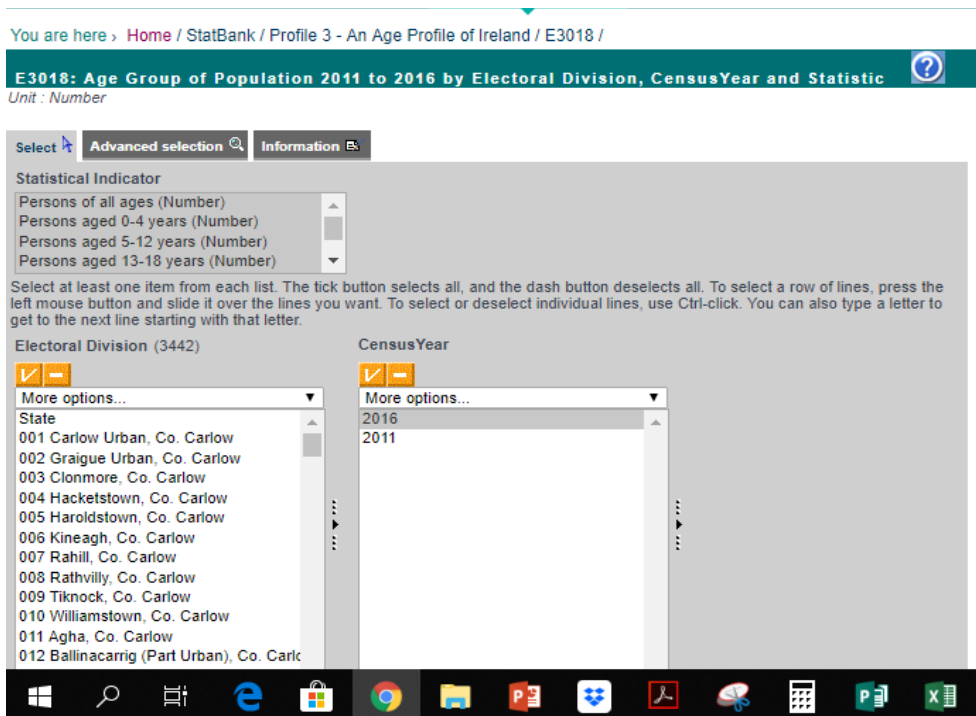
You are here › Home / StatBank / Profile 3 - An Age Profile of Ireland / E3018 /

E3018: Age Group of Population 2011 to 2016 by Electoral Division, CensusYear and Statistic
Unit : Number

Select | Advanced selection | Information

Statistical Indicator
Persons of all ages (Number)
Persons aged 0-4 years (Number)
Persons aged 5-12 years (Number)
Persons aged 13-18 years (Number)

Select at least one item from each list. The tick button selects all, and the dash button deselects all. To select a row of lines, press the left mouse button and slide it over the lines you want. To select or deselect individual lines, use Ctrl-click. You can also type a letter to get to the next line starting with that letter.

Electoral Division (3442)
More options...
State
001 Carlow Urban, Co. Carlow
002 Graigue Urban, Co. Carlow
003 Clonmore, Co. Carlow
004 Hacketstown, Co. Carlow
005 Haroldstown, Co. Carlow
006 Kineagh, Co. Carlow
007 Rahill, Co. Carlow
008 Rathvilly, Co. Carlow
009 Tiknock, Co. Carlow
010 Williamstown, Co. Carlow
011 Agha, Co. Carlow
012 Ballinacarrig (Part Urban), Co. Carlo

CensusYear
More options...
2016
2011